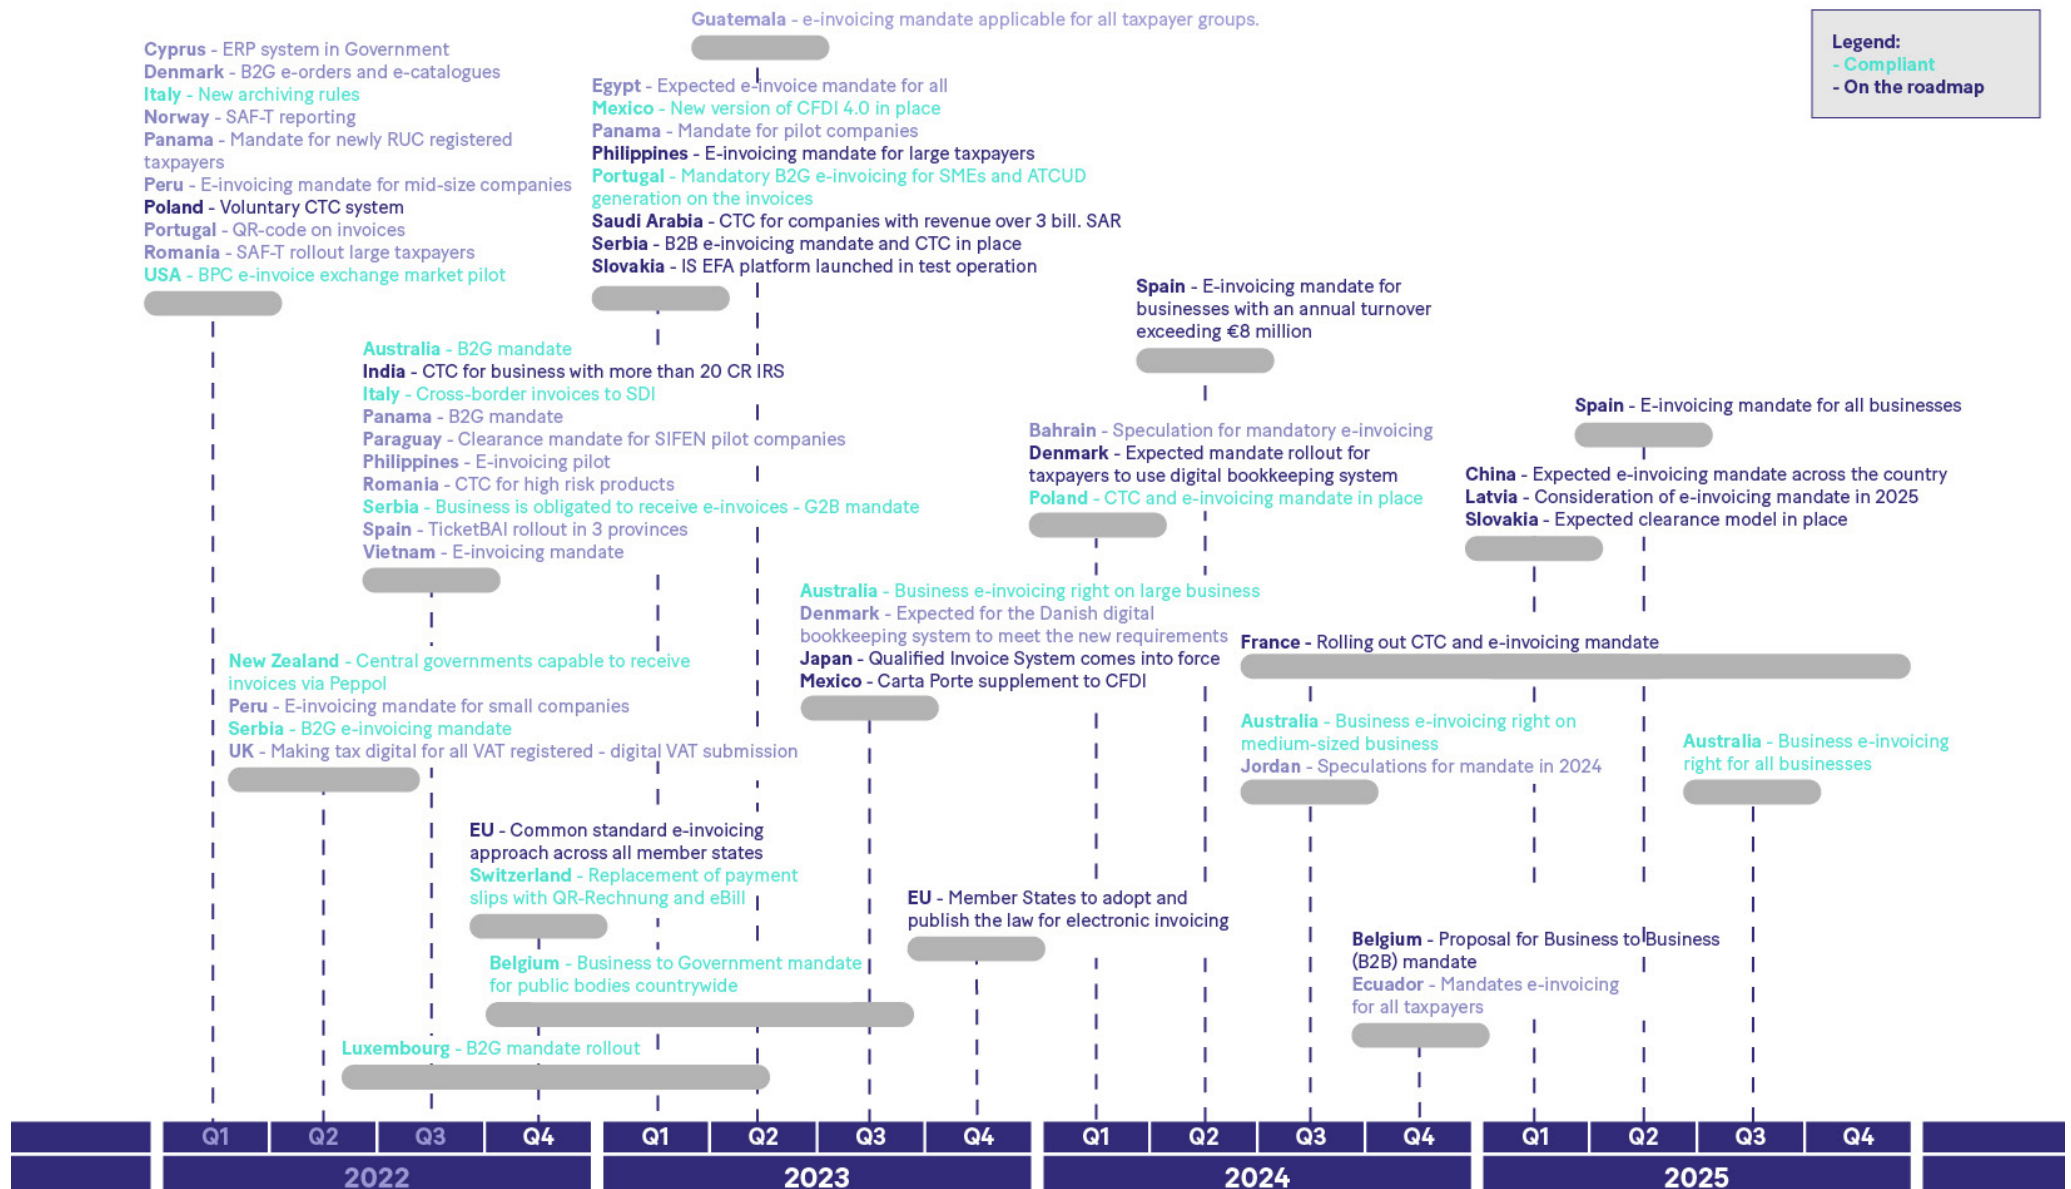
Guatemala - e-invoicing mandate applicable for all taxpayer groups.

Legend:
- Compliant
- On the roadmap

Cyprus - ERP system in Government
Denmark - B2G e-orders and e-catalogues
Italy - New archiving rules
Norway - SAF-T reporting
Panama - Mandate for newly RUC registered taxpayers
Peru - E-invoicing mandate for mid-size companies
Poland - Voluntary CTC system
Portugal - QR-code on invoices
Romania - SAF-T rollout large taxpayers
USA - BPC e-invoice exchange market pilot

Egypt - Expected e-invoice mandate for all
Mexico - New version of CFDI 4.0 in place
Panama - Mandate for pilot companies
Philippines - E-invoicing mandate for large taxpayers
Portugal - Mandatory B2G e-invoicing for SMEs and ATCUD generation on the invoices
Saudi Arabia - CTC for companies with revenue over 3 bill. SAR
Serbia - B2B e-invoicing mandate and CTC in place
Slovakia - IS EFA platform launched in test operation

Spain - E-invoicing mandate for businesses with an annual turnover exceeding €8 million

Australia - B2G mandate
India - CTC for business with more than 20 CR IRS
Italy - Cross-border invoices to SDI
Panama - B2G mandate
Paraguay - Clearance mandate for SIFEN pilot companies
Philippines - E-invoicing pilot
Romania - CTC for high risk products
Serbia - Business is obligated to receive e-invoices - G2B mandate
Spain - TicketBAI rollout in 3 provinces
Vietnam - E-invoicing mandate

Spain - E-invoicing mandate for all businesses

Bahrain - Speculation for mandatory e-invoicing
Denmark - Expected mandate rollout for taxpayers to use digital bookkeeping system
Poland - CTC and e-invoicing mandate in place

China - Expected e-invoicing mandate across the country
Latvia - Consideration of e-invoicing mandate in 2025
Slovakia - Expected clearance model in place

Australia - Business e-invoicing right on large business
Denmark - Expected for the Danish digital bookkeeping system to meet the new requirements
Japan - Qualified Invoice System comes into force
Mexico - Carta Porte supplement to CFDI

France - Rolling out CTC and e-invoicing mandate

New Zealand - Central governments capable to receive invoices via Peppol
Peru - E-invoicing mandate for small companies
Serbia - B2G e-invoicing mandate
UK - Making tax digital for all VAT registered - digital VAT submission

Australia - Business e-invoicing right on medium-sized business
Jordan - Speculations for mandate in 2024

Australia - Business e-invoicing right for all businesses

EU - Common standard e-invoicing approach across all member states
Switzerland - Replacement of payment slips with QR-Rechnung and eBill

EU - Member States to adopt and publish the law for electronic invoicing

Belgium - Proposal for Business to Business (B2B) mandate
Ecuador - Mandates e-invoicing for all taxpayers

Belgium - Business to Government mandate for public bodies countrywide

Luxembourg - B2G mandate rollout

Q1 Q2 Q3 Q4 Q1 Q2 Q3 Q4 Q1 Q2 Q3 Q4 Q1 Q2 Q3 Q4
2022 2023 2024 2025